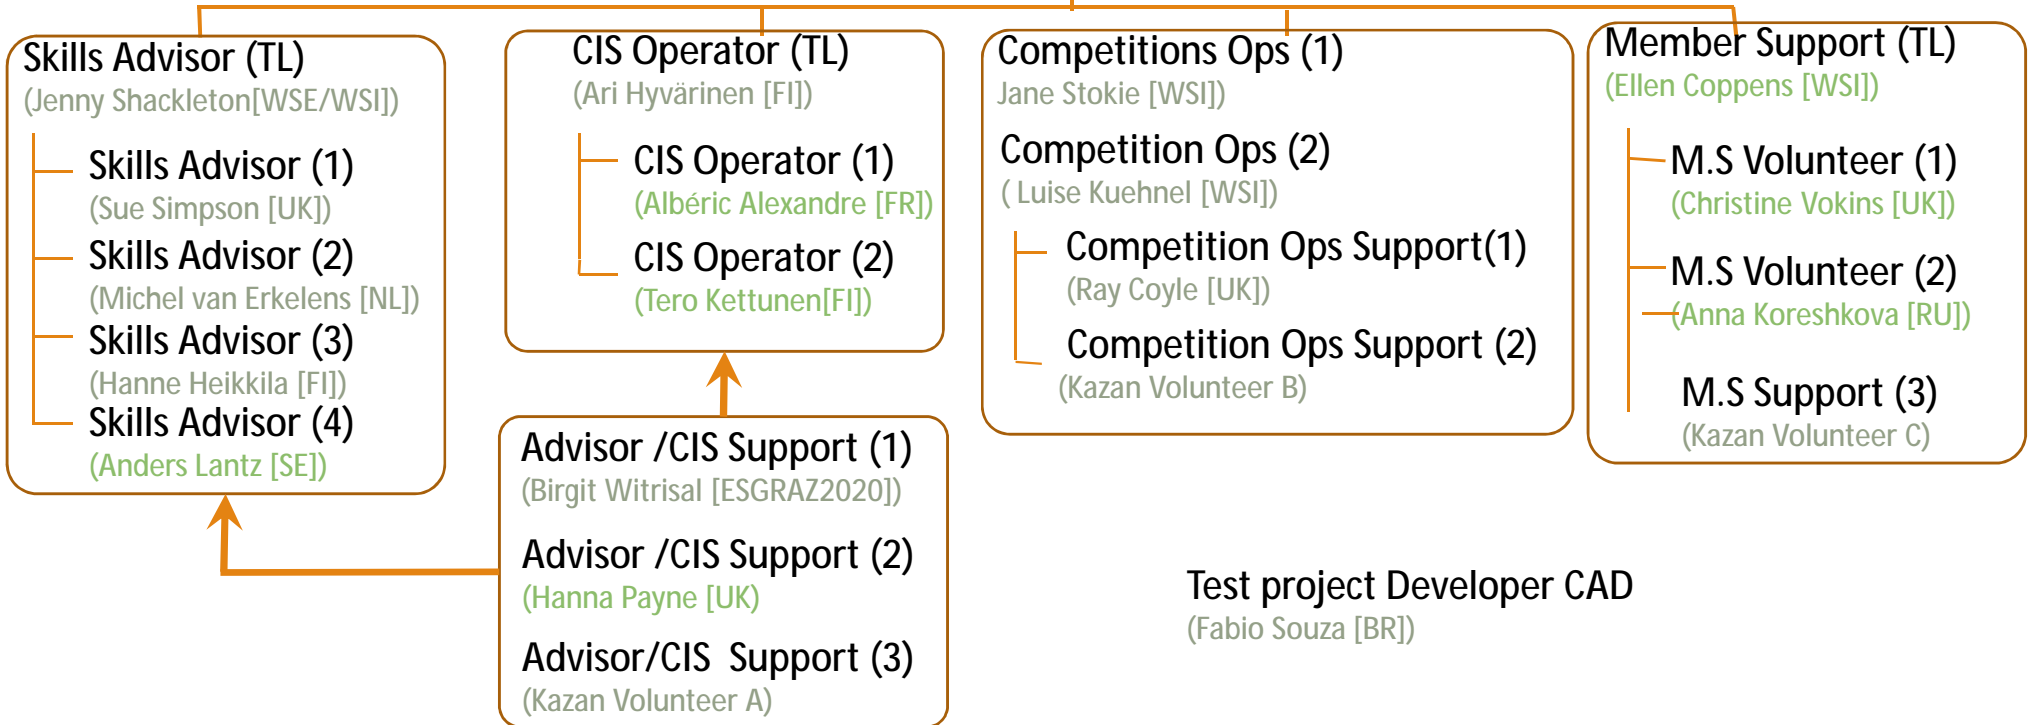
Skills Advisor (TL)
(Jenny Shackleton[WSE/WSI])

Skills Advisor (1)
(Sue Simpson [UK])

Skills Advisor (2)
(Michel van Erkelens [NL])

Skills Advisor (3)
(Hanne Heikkila [FI])

Skills Advisor (4)
(Anders Lantz [SE])

CIS Operator (TL)
(Ari Hyvärinen [FI])

CIS Operator (1)
(Albéric Alexandre [FR])

CIS Operator (2)
(Tero Kettunen[FI])

Advisor /CIS Support (1)
(Birgit Witrisal [ESGRAZ2020])

Advisor /CIS Support (2)
(Hanna Payne [UK)

Advisor/CIS Support (3)
(Kazan Volunteer A)

Competitions Ops (1)
Jane Stokie [WSI])

Competition Ops (2)
( Luise Kuehnel [WSI])

Competition Ops Support(1)
(Ray Coyle [UK])

Competition Ops Support (2)
(Kazan Volunteer B)

Member Support (TL)
(Ellen Coppens [WSI])

M.S Volunteer (1)
(Christine Vokins [UK])

M.S Volunteer (2)
(Anna Koreshkova [RU])

M.S Support (3)
(Kazan Volunteer C)

Test project Developer CAD
(Fabio Souza [BR])